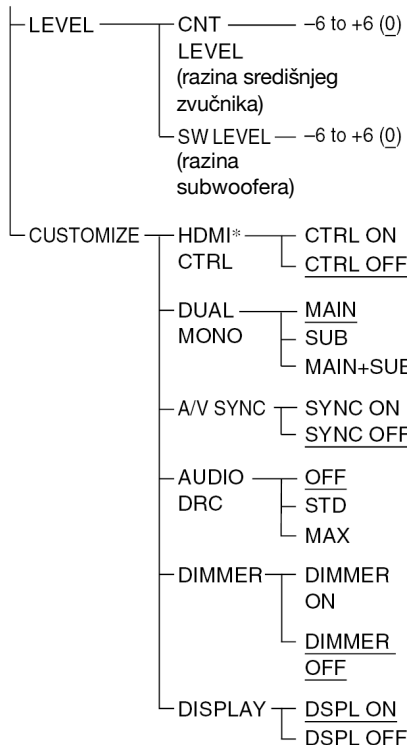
LEVEL
CNT LEVEL (razina središnjeg zvučnika) –6 to +6 (0)
SW LEVEL (razina subwoofera) –6 to +6 (0)

CUSTOMIZE
HDMI* CTRL
CTRL ON
CTRL OFF
DUAL MONO
MAIN
SUB
MAIN+SUB
A/V SYNC
SYNC ON
SYNC OFF
AUDIO DRC
OFF
STD
MAX
DIMMER
DIMMER ON
DIMMER OFF
DISPLAY
DSPL ON
DSPL OFF